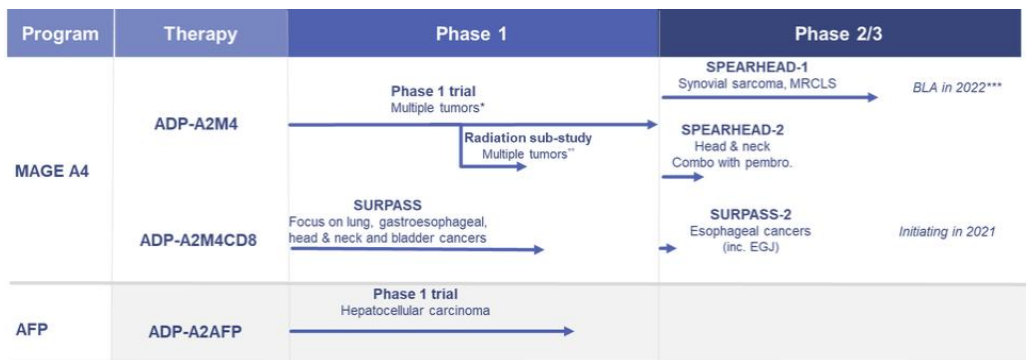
| Program | Therapy | Phase 1 | Phase 2/3 |
|---|---|---|---|
| MAGE A4 | ADP-A2M4 | Phase 1 trial Multiple tumors* | SPEARHEAD-1 Synovial sarcoma, MRCLS — BLA in 2022*** |
| | | Radiation sub-study Multiple tumors** | SPEARHEAD-2 Head & neck Combo with pembro. |
| | ADP-A2M4CD8 | SURPASS Focus on lung, gastroesophageal, head & neck and bladder cancers | SURPASS-2 Esophageal cancers (inc. EGJ) — Initiating in 2021 |
| AFP | ADP-A2AFP | Phase 1 trial Hepatocellular carcinoma | |